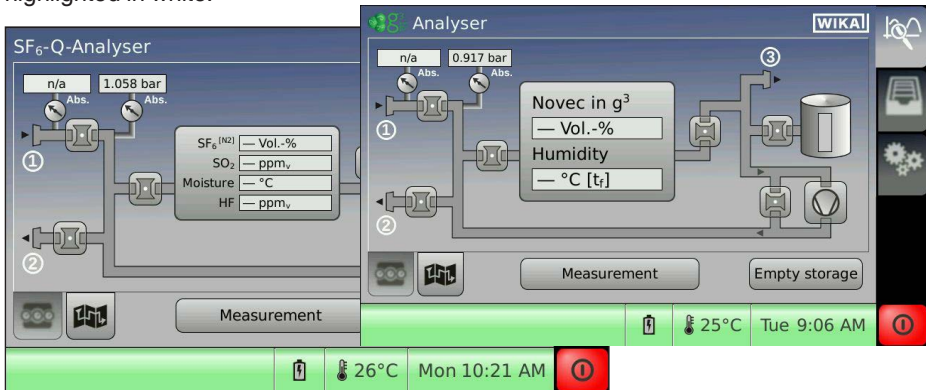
highlighted in white.

SF₆-Q-Analyser

n/a
Abs.
1.058 bar
Abs.
①
$SF_6^{[N2]}$ — Vol.-%
$SO_2$ — ppm$_v$
Moisture — °C
HF — ppm$_v$
②
Measurement
26°C Mon 10:21 AM

Analyser
WIKA
n/a
Abs.
0.917 bar
Abs.
①
③
Novec in g³
— Vol.-%
Humidity
— °C [t$_f$]
②
Measurement
Empty storage
25°C Tue 9:06 AM